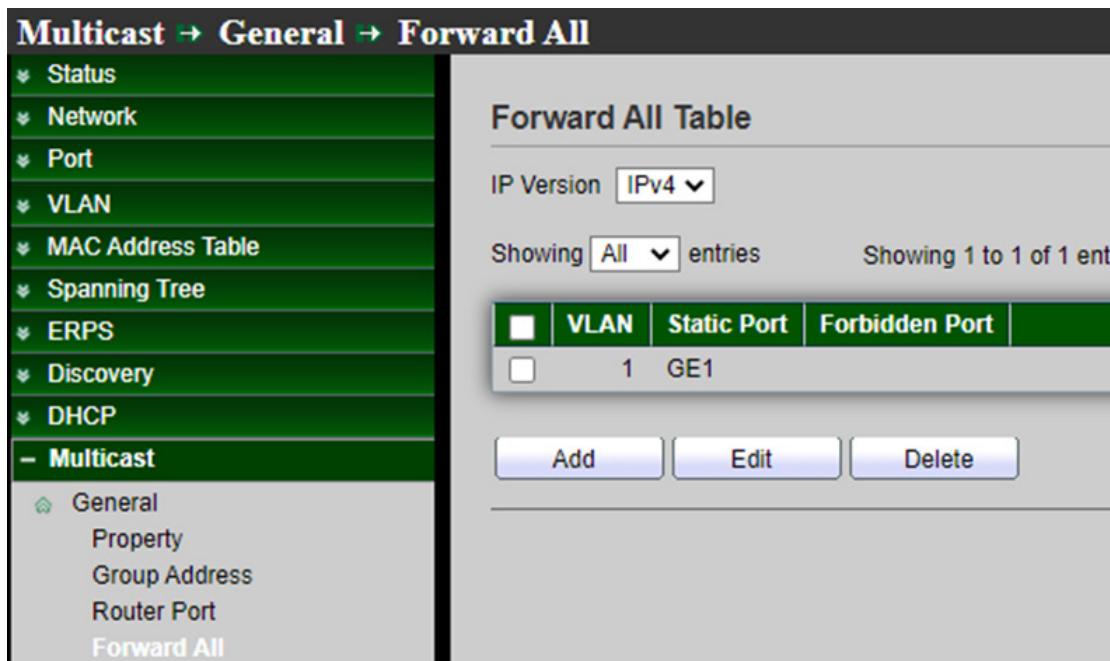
Multicast → General → Forward All

Status
Network
Port
VLAN
MAC Address Table
Spanning Tree
ERPS
Discovery
DHCP
– Multicast
General
Property
Group Address
Router Port
Forward All

Forward All Table

IP Version IPv4

Showing All entries Showing 1 to 1 of 1 ent

| | VLAN | Static Port | Forbidden Port |
|---|---|---|---|
| | 1 | GE1 | |

Add Edit Delete